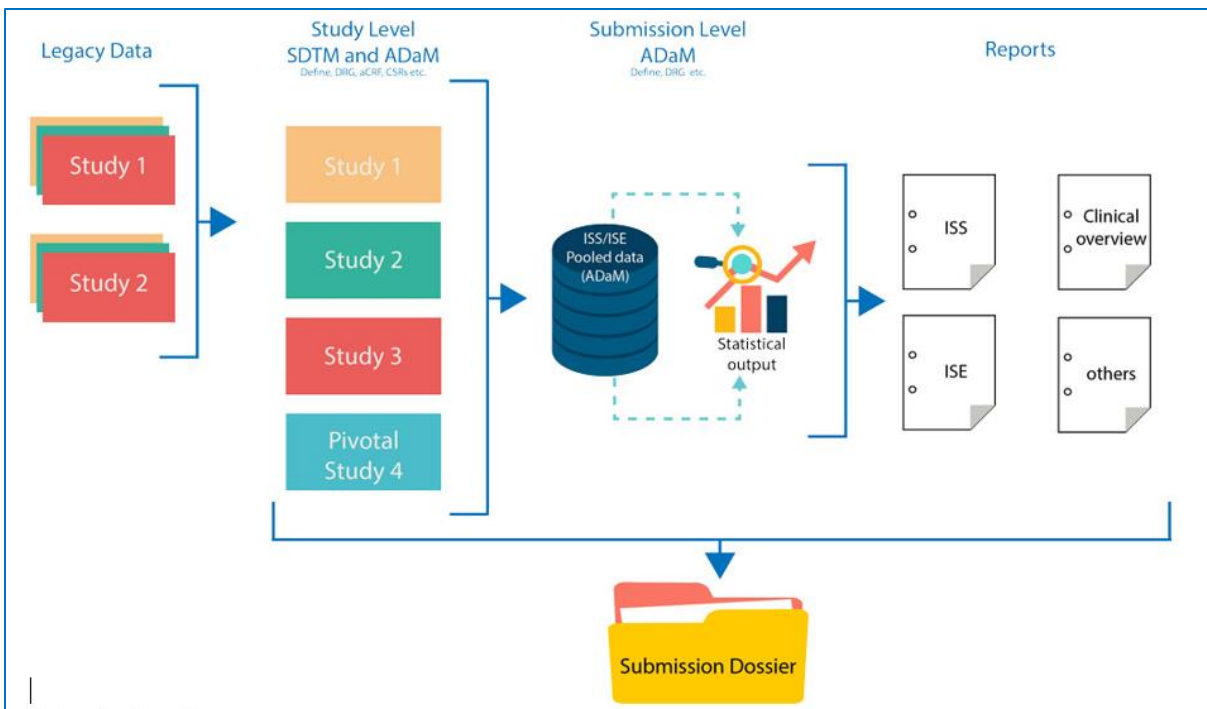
Legacy Data

Study 1

Study 2

Study Level
SDTM and ADaM
Define, DRG, aCRF, CSRs etc.

Study 1

Study 2

Study 3

Pivotal Study 4

Submission Level
ADaM
Define, DRG. etc.

ISS/ISE Pooled data (ADaM)

Statistical output

Reports

ISS

Clinical overview

ISE

others

Submission Dossier